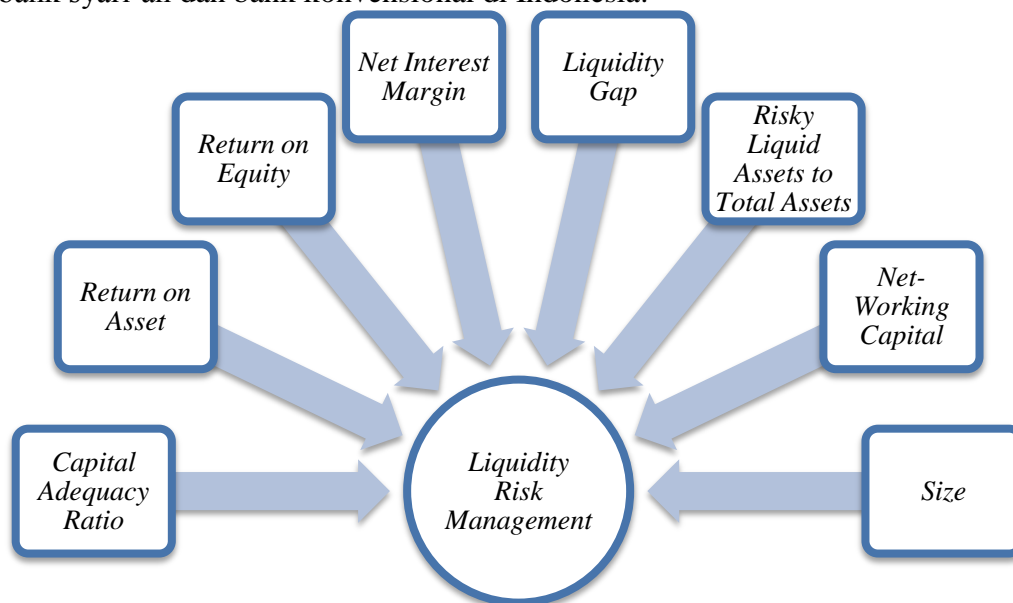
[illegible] syari'ah dan bank konvensional di Indonesia.

Net Interest Margin

Liquidity Gap

Return on Equity

Risky Liquid Assets to Total Assets

Return on Asset

Net-Working Capital

Capital Adequacy Ratio

Liquidity Risk Management

Size